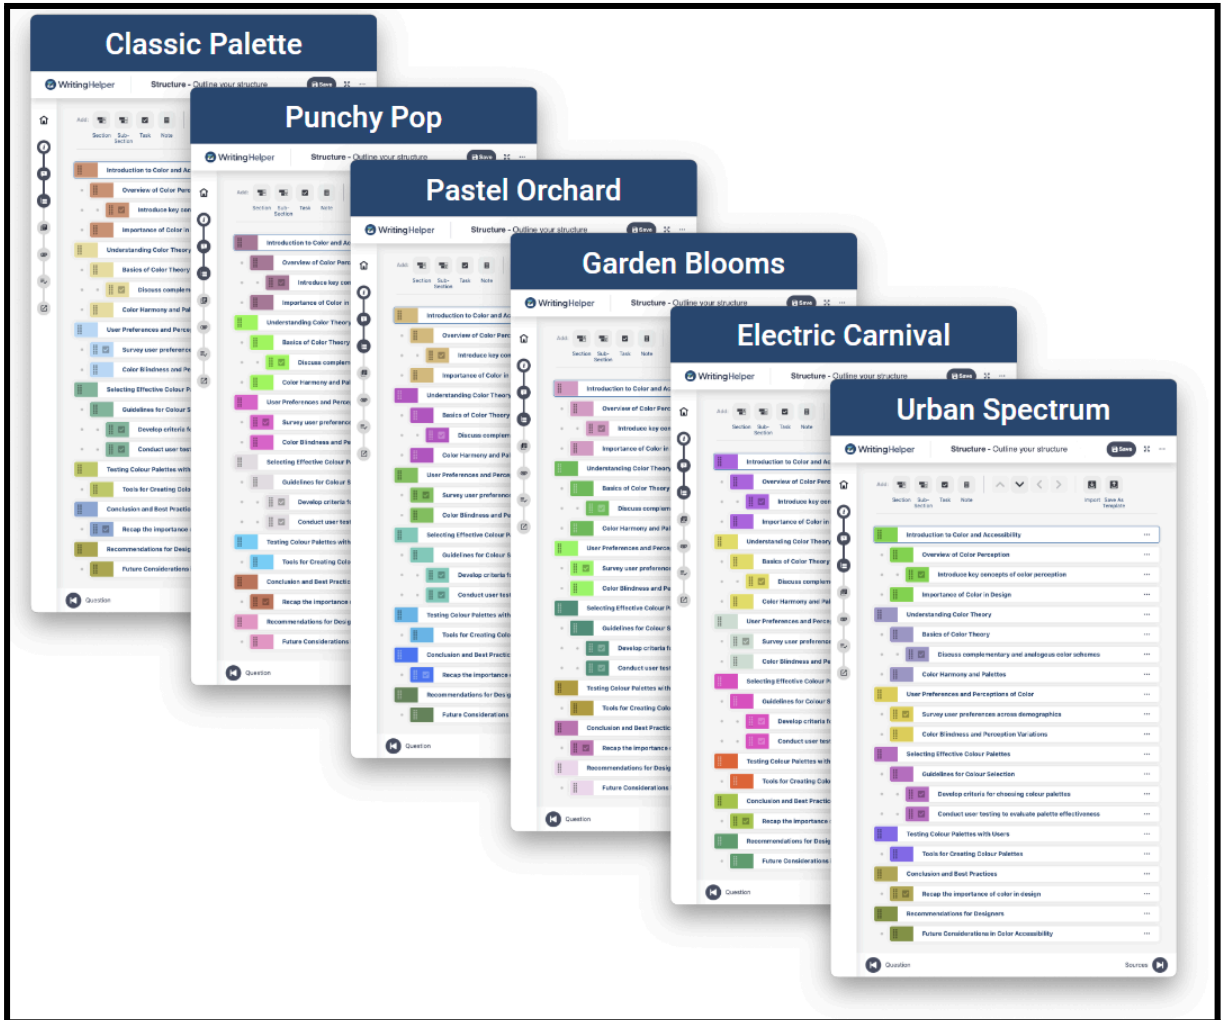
Classic Palette

WritingHelper Structure - Outline your structure Save

Add: Section Sub-Section Task Note

Introduction to Color and Ac
Overview of Color Perc
Introduce key con
Importance of Color in
Understanding Color Theory
Basics of Color Theory
Discuss complem
Color Harmony and Pal
User Preferences and Perce
Survey user preferenc
Color Blindness and Pe
Selecting Effective Colour P
Guidelines for Colour S
Develop criteria f
Conduct user test
Testing Colour Palettes with
Tools for Creating Colo
Conclusion and Best Practic
Recap the importance
Recommendations for Desig
Future Considerations

Question

Punchy Pop

Pastel Orchard

Garden Blooms

Electric Carnival

Urban Spectrum

WritingHelper Structure - Outline your structure Save

Add: Section Sub-Section Task Note Import Save As Template

Introduction to Color and Accessibility
Overview of Color Perception
Introduce key concepts of color perception
Importance of Color in Design
Understanding Color Theory
Basics of Color Theory
Discuss complementary and analogous color schemes
Color Harmony and Palettes
User Preferences and Perceptions of Color
Survey user preferences across demographics
Color Blindness and Perception Variations
Selecting Effective Colour Palettes
Guidelines for Colour Selection
Develop criteria for choosing colour palettes
Conduct user testing to evaluate palette effectiveness
Testing Colour Palettes with Users
Tools for Creating Colour Palettes
Conclusion and Best Practices
Recap the importance of color in design
Recommendations for Designers
Future Considerations in Color Accessibility

Question Sources